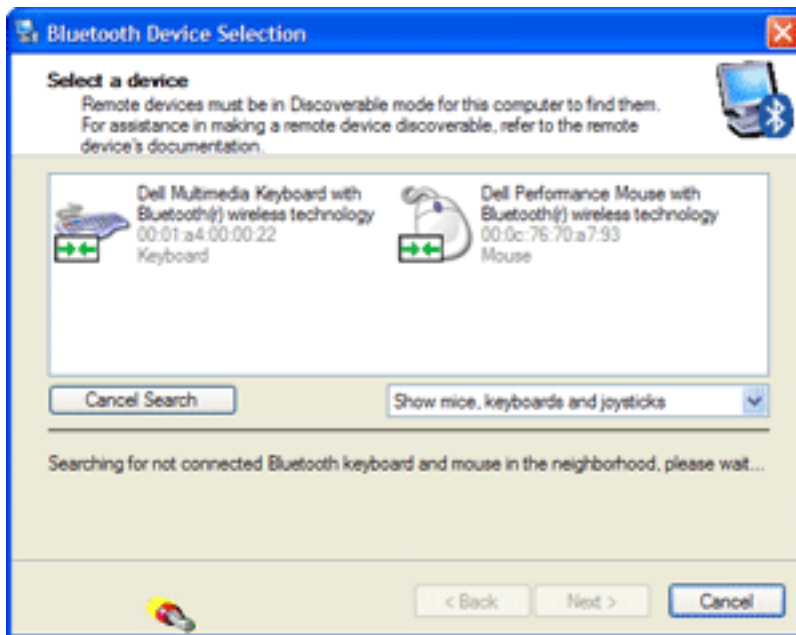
Bluetooth Device Selection

Select a device

Remote devices must be in Discoverable mode for this computer to find them. For assistance in making a remote device discoverable, refer to the remote device's documentation.

Dell Multimedia Keyboard with Bluetooth(r) wireless technology
00:01:a4:00:00:22
Keyboard

Dell Performance Mouse with Bluetooth(r) wireless technology
00:0c:76:70:a7:93
Mouse

Cancel Search

Show mice, keyboards and joysticks

Searching for not connected Bluetooth keyboard and mouse in the neighborhood, please wait...

< Back

Next >

Cancel